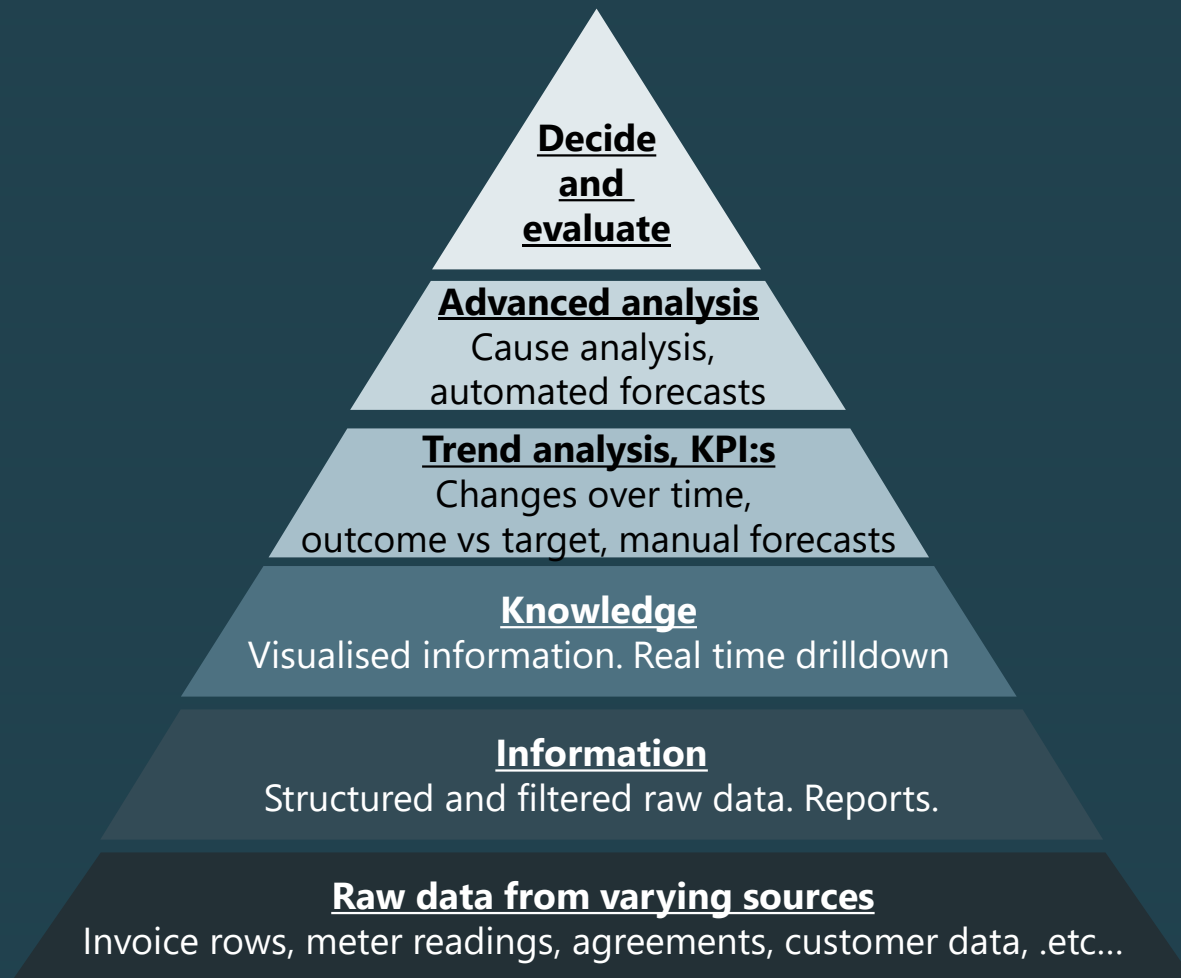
Decide and evaluate

Advanced analysis
Cause analysis, automated forecasts

Trend analysis, KPI:s
Changes over time, outcome vs target, manual forecasts

Knowledge
Visualised information. Real time drilldown

Information
Structured and filtered raw data. Reports.

Raw data from varying sources
Invoice rows, meter readings, agreements, customer data, .etc…